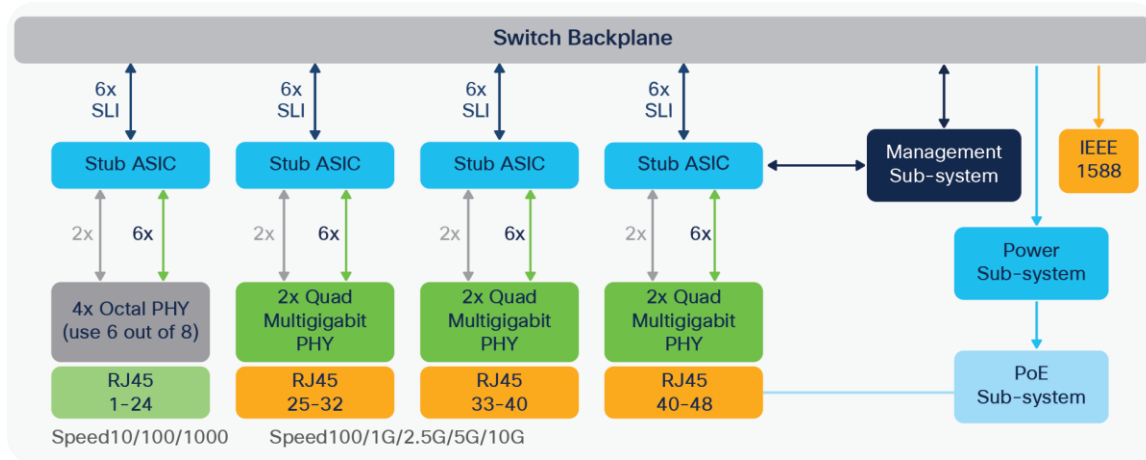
Switch Backplane

6x
SLI

6x
SLI

6x
SLI

6x
SLI

Stub ASIC

Stub ASIC

Stub ASIC

Stub ASIC

Management
Sub-system

IEEE
1588

2x

6x

2x

6x

2x

6x

2x

6x

Power
Sub-system

4x Octal PHY
(use 6 out of 8)

2x Quad
Multigigabit
PHY

2x Quad
Multigigabit
PHY

2x Quad
Multigigabit
PHY

RJ45
1-24

RJ45
25-32

RJ45
33-40

RJ45
40-48

PoE
Sub-system

Speed10/100/1000

Speed100/1G/2.5G/5G/10G